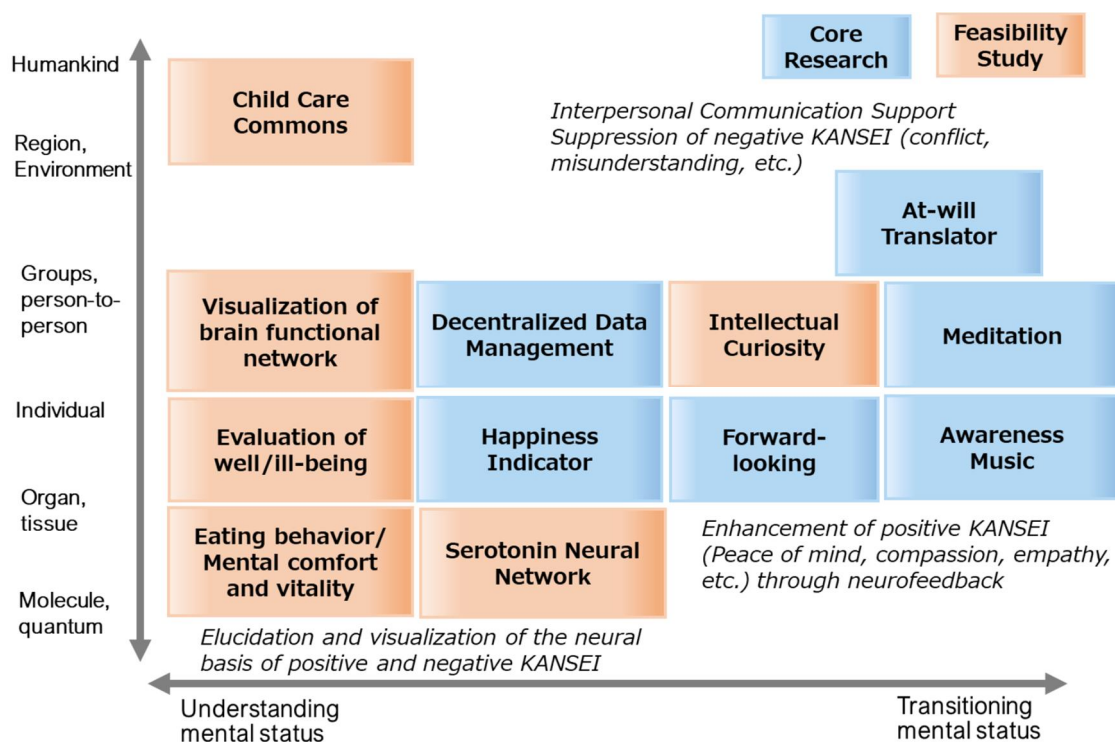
Core Research

Feasibility Study

Humankind

Region, Environment

Groups, person-to-person

Individual

Organ, tissue

Molecule, quantum

Child Care Commons

Interpersonal Communication Support
Suppression of negative KANSEI (conflict, misunderstanding, etc.)

At-will Translator

Visualization of brain functional network

Decentralized Data Management

Intellectual Curiosity

Meditation

Evaluation of well/ill-being

Happiness Indicator

Forward-looking

Awareness Music

Eating behavior/ Mental comfort and vitality

Serotonin Neural Network

Enhancement of positive KANSEI (Peace of mind, compassion, empathy, etc.) through neurofeedback

Elucidation and visualization of the neural basis of positive and negative KANSEI

Understanding mental status

Transitioning mental status